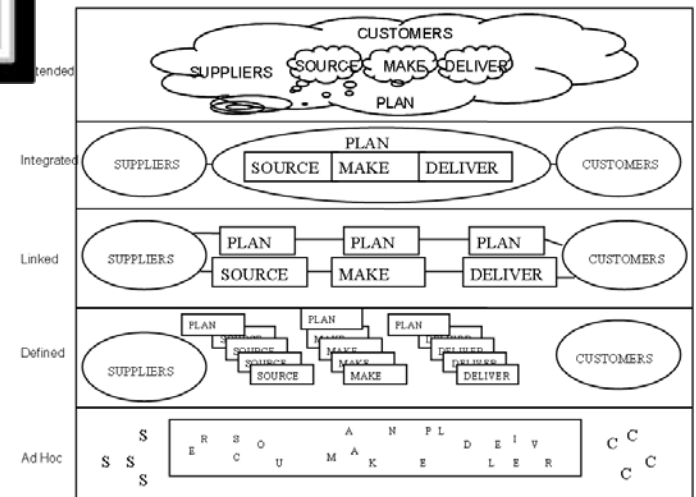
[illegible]tended

CUSTOMERS

SUPPLIERS SOURCE MAKE DELIVER

PLAN

Integrated

PLAN

SUPPLIERS SOURCE MAKE DELIVER CUSTOMERS

Linked

SUPPLIERS PLAN PLAN PLAN CUSTOMERS

SOURCE MAKE DELIVER

Defined

PLAN PLAN PLAN

SUPPLIERS SOURCE MAKE DELIVER CUSTOMERS

Ad Hoc

S S S S

E R S C O U A M A K N E P L D E I L V E R

C C C C